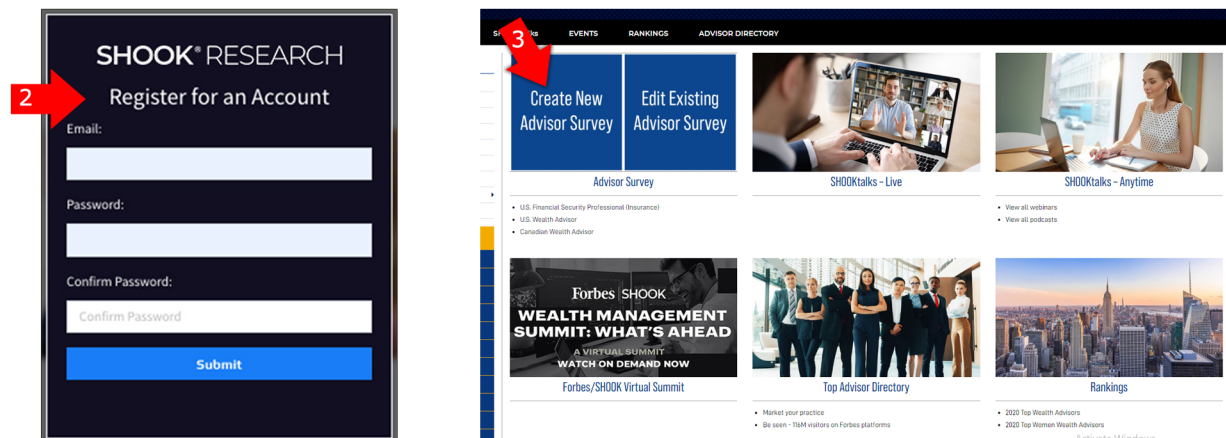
SHOOK® RESEARCH

2

Register for an Account

Email:

Password:

Confirm Password:

Confirm Password

Submit

S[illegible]lks EVENTS RANKINGS ADVISOR DIRECTORY

3

Create New Advisor Survey

Edit Existing Advisor Survey

Advisor Survey

- U.S. Financial Security Professional (Insurance)
- U.S. Wealth Advisor
- Canadian Wealth Advisor

SHOOKtalks - Live

SHOOKtalks - Anytime

- View all webinars
- View all podcasts

Forbes | SHOOK

WEALTH MANAGEMENT SUMMIT: WHAT'S AHEAD

A VIRTUAL SUMMIT

WATCH ON DEMAND NOW

Forbes/SHOOK Virtual Summit

Top Advisor Directory

- Market your practice
- Be seen - 116M visitors on Forbes platforms

Rankings

- 2020 Top Wealth Advisors
- 2020 Top Women Wealth Advisors

Activate Windows